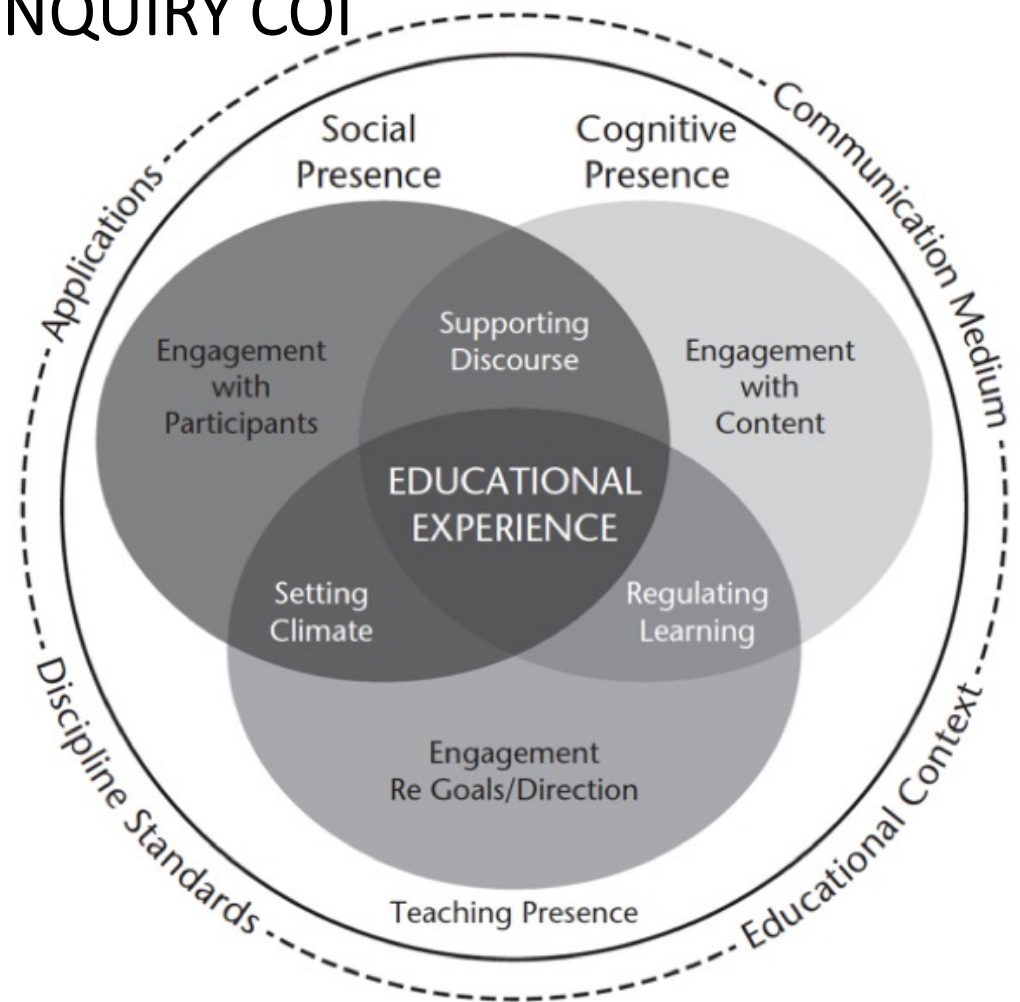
NQUIRY COI

Social Presence

Cognitive Presence

Communication Medium

Applications

Engagement with Participants

Supporting Discourse

Engagement with Content

EDUCATIONAL EXPERIENCE

Setting Climate

Regulating Learning

Engagement Re Goals/Direction

Teaching Presence

Discipline Standards

Educational Context